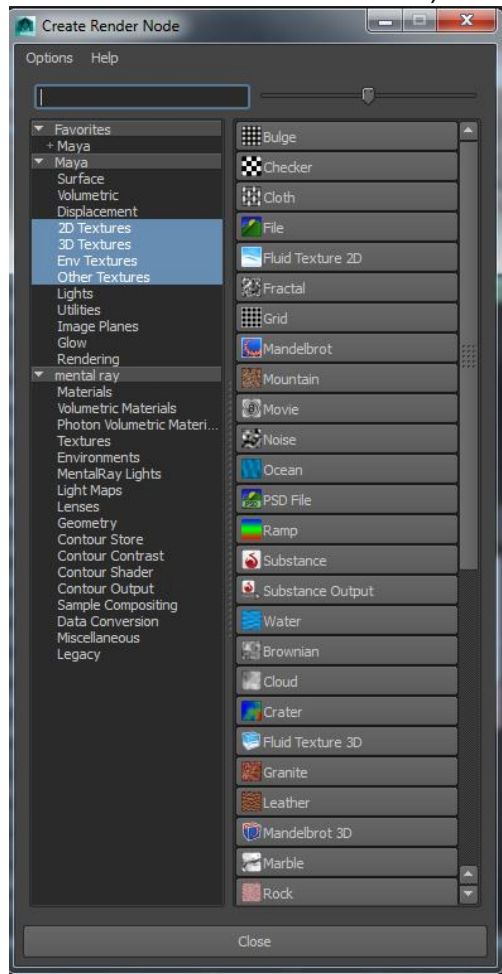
Create Render Node

Options Help

Favorites
+ Maya
Maya
Surface
Volumetric
Displacement
2D Textures
3D Textures
Env Textures
Other Textures
Lights
Utilities
Image Planes
Glow
Rendering
mental ray
Materials
Volumetric Materials
Photon Volumetric Materi...
Textures
Environments
MentalRay Lights
Light Maps
Lenses
Geometry
Contour Store
Contour Contrast
Contour Shader
Contour Output
Sample Compositing
Data Conversion
Miscellaneous
Legacy

Bulge
Checker
Cloth
File
Fluid Texture 2D
Fractal
Grid
Mandelbrot
Mountain
Movie
Noise
Ocean
PSD File
Ramp
Substance
Substance Output
Water
Brownian
Cloud
Crater
Fluid Texture 3D
Granite
Leather
Mandelbrot 3D
Marble
Rock

Close